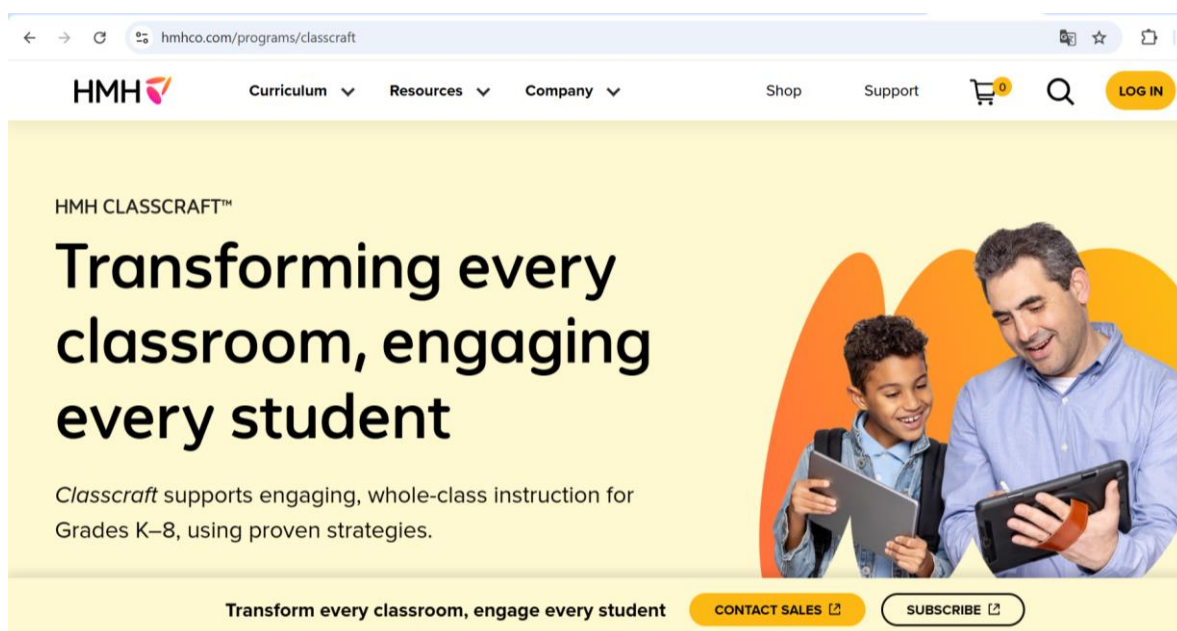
hmhco.com/programs/classcraft

HMH

Curriculum Resources Company Shop Support 0 LOG IN

HMH CLASSCRAFT™

Transforming every classroom, engaging every student

*Classcraft* supports engaging, whole-class instruction for Grades K–8, using proven strategies.

Transform every classroom, engage every student

CONTACT SALES

SUBSCRIBE